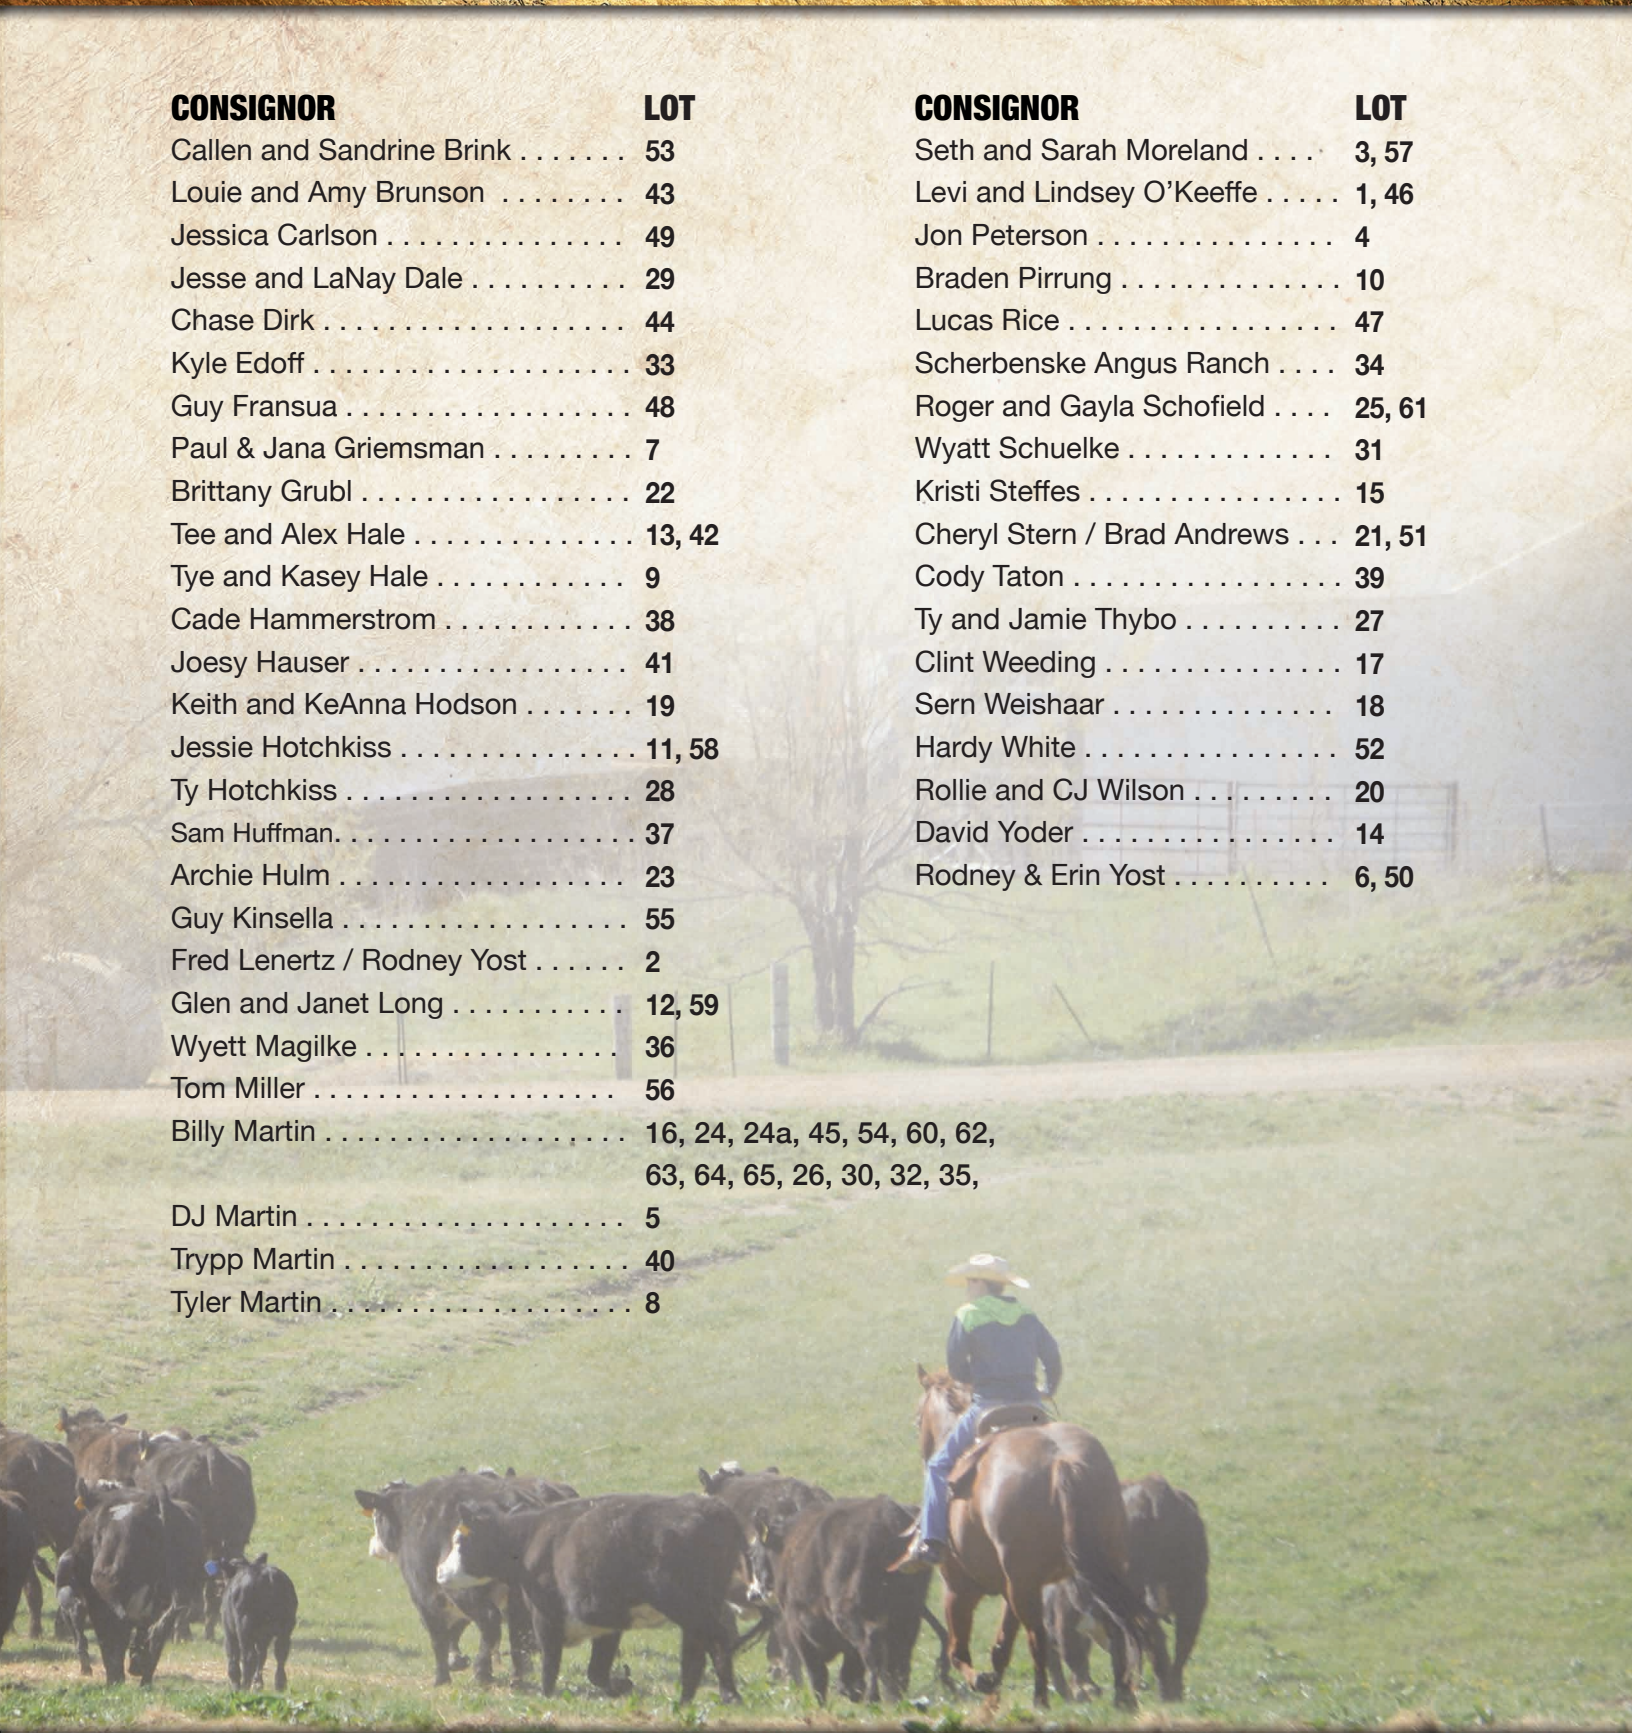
| CONSIGNOR | LOT |
|---|---|
| Callen and Sandrine Brink | 53 |
| Louie and Amy Brunson | 43 |
| Jessica Carlson | 49 |
| Jesse and LaNay Dale | 29 |
| Chase Dirk | 44 |
| Kyle Edoff | 33 |
| Guy Fransua | 48 |
| Paul & Jana Griemsman | 7 |
| Brittany Grubl | 22 |
| Tee and Alex Hale | 13, 42 |
| Tye and Kasey Hale | 9 |
| Cade Hammerstrom | 38 |
| Joesy Hauser | 41 |
| Keith and KeAnna Hodson | 19 |
| Jessie Hotchkiss | 11, 58 |
| Ty Hotchkiss | 28 |
| Sam Huffman | 37 |
| Archie Hulm | 23 |
| Guy Kinsella | 55 |
| Fred Lenertz / Rodney Yost | 2 |
| Glen and Janet Long | 12, 59 |
| Wyett Magilke | 36 |
| Tom Miller | 56 |
| Billy Martin | 16, 24, 24a, 45, 54, 60, 62, 63, 64, 65, 26, 30, 32, 35, |
| DJ Martin | 5 |
| Trypp Martin | 40 |
| Tyler Martin | 8 |

| CONSIGNOR | LOT |
|---|---|
| Seth and Sarah Moreland | 3, 57 |
| Levi and Lindsey O'Keeffe | 1, 46 |
| Jon Peterson | 4 |
| Braden Pirrung | 10 |
| Lucas Rice | 47 |
| Scherbenske Angus Ranch | 34 |
| Roger and Gayla Schofield | 25, 61 |
| Wyatt Schuelke | 31 |
| Kristi Steffes | 15 |
| Cheryl Stern / Brad Andrews | 21, 51 |
| Cody Taton | 39 |
| Ty and Jamie Thybo | 27 |
| Clint Weeding | 17 |
| Sern Weishaar | 18 |
| Hardy White | 52 |
| Rollie and CJ Wilson | 20 |
| David Yoder | 14 |
| Rodney & Erin Yost | 6, 50 |